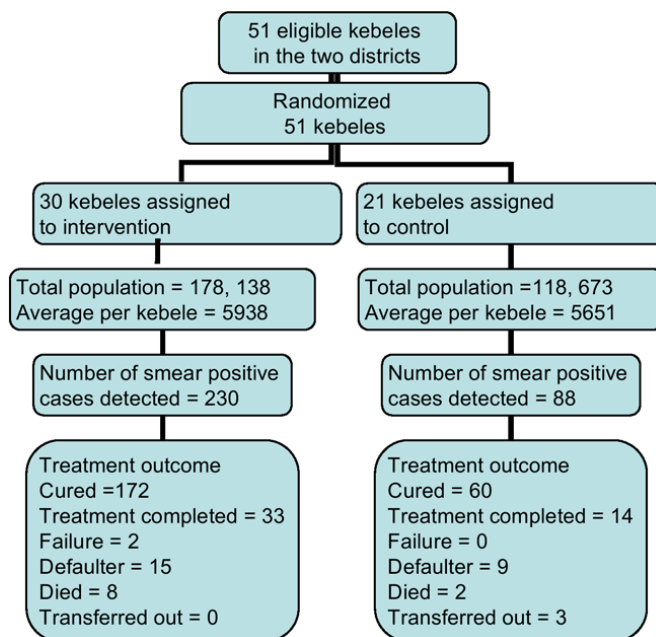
51 eligible kebeles in the two districts

Randomized 51 kebeles

30 kebeles assigned to intervention

Total population = 178, 138
Average per kebele = 5938

Number of smear positive cases detected = 230

Treatment outcome
Cured =172
Treatment completed = 33
Failure = 2
Defaulter = 15
Died = 8
Transferred out = 0

21 kebeles assigned to control

Total population =118, 673
Average per kebele = 5651

Number of smear positive cases detected = 88

Treatment outcome
Cured = 60
Treatment completed = 14
Failure = 0
Defaulter = 9
Died = 2
Transferred out = 3